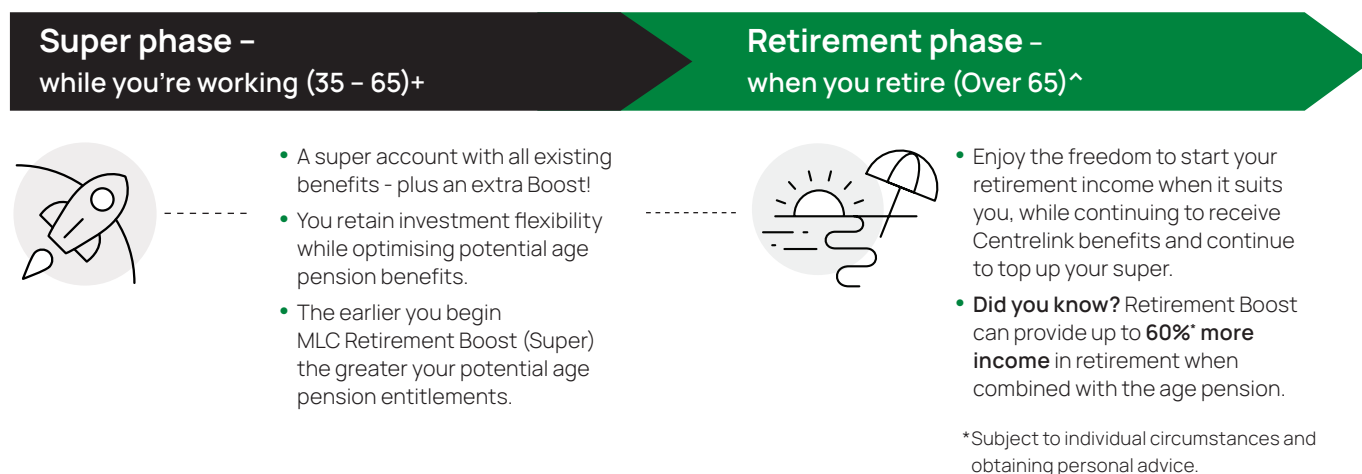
Super phase –
while you're working (35 – 65)+

Retirement phase –
when you retire (Over 65)^

• A super account with all existing benefits - plus an extra Boost!
• You retain investment flexibility while optimising potential age pension benefits.
• The earlier you begin MLC Retirement Boost (Super) the greater your potential age pension entitlements.

• Enjoy the freedom to start your retirement income when it suits you, while continuing to receive Centrelink benefits and continue to top up your super.
• **Did you know?** Retirement Boost can provide up to **60%* more income** in retirement when combined with the age pension.

*Subject to individual circumstances and obtaining personal advice.